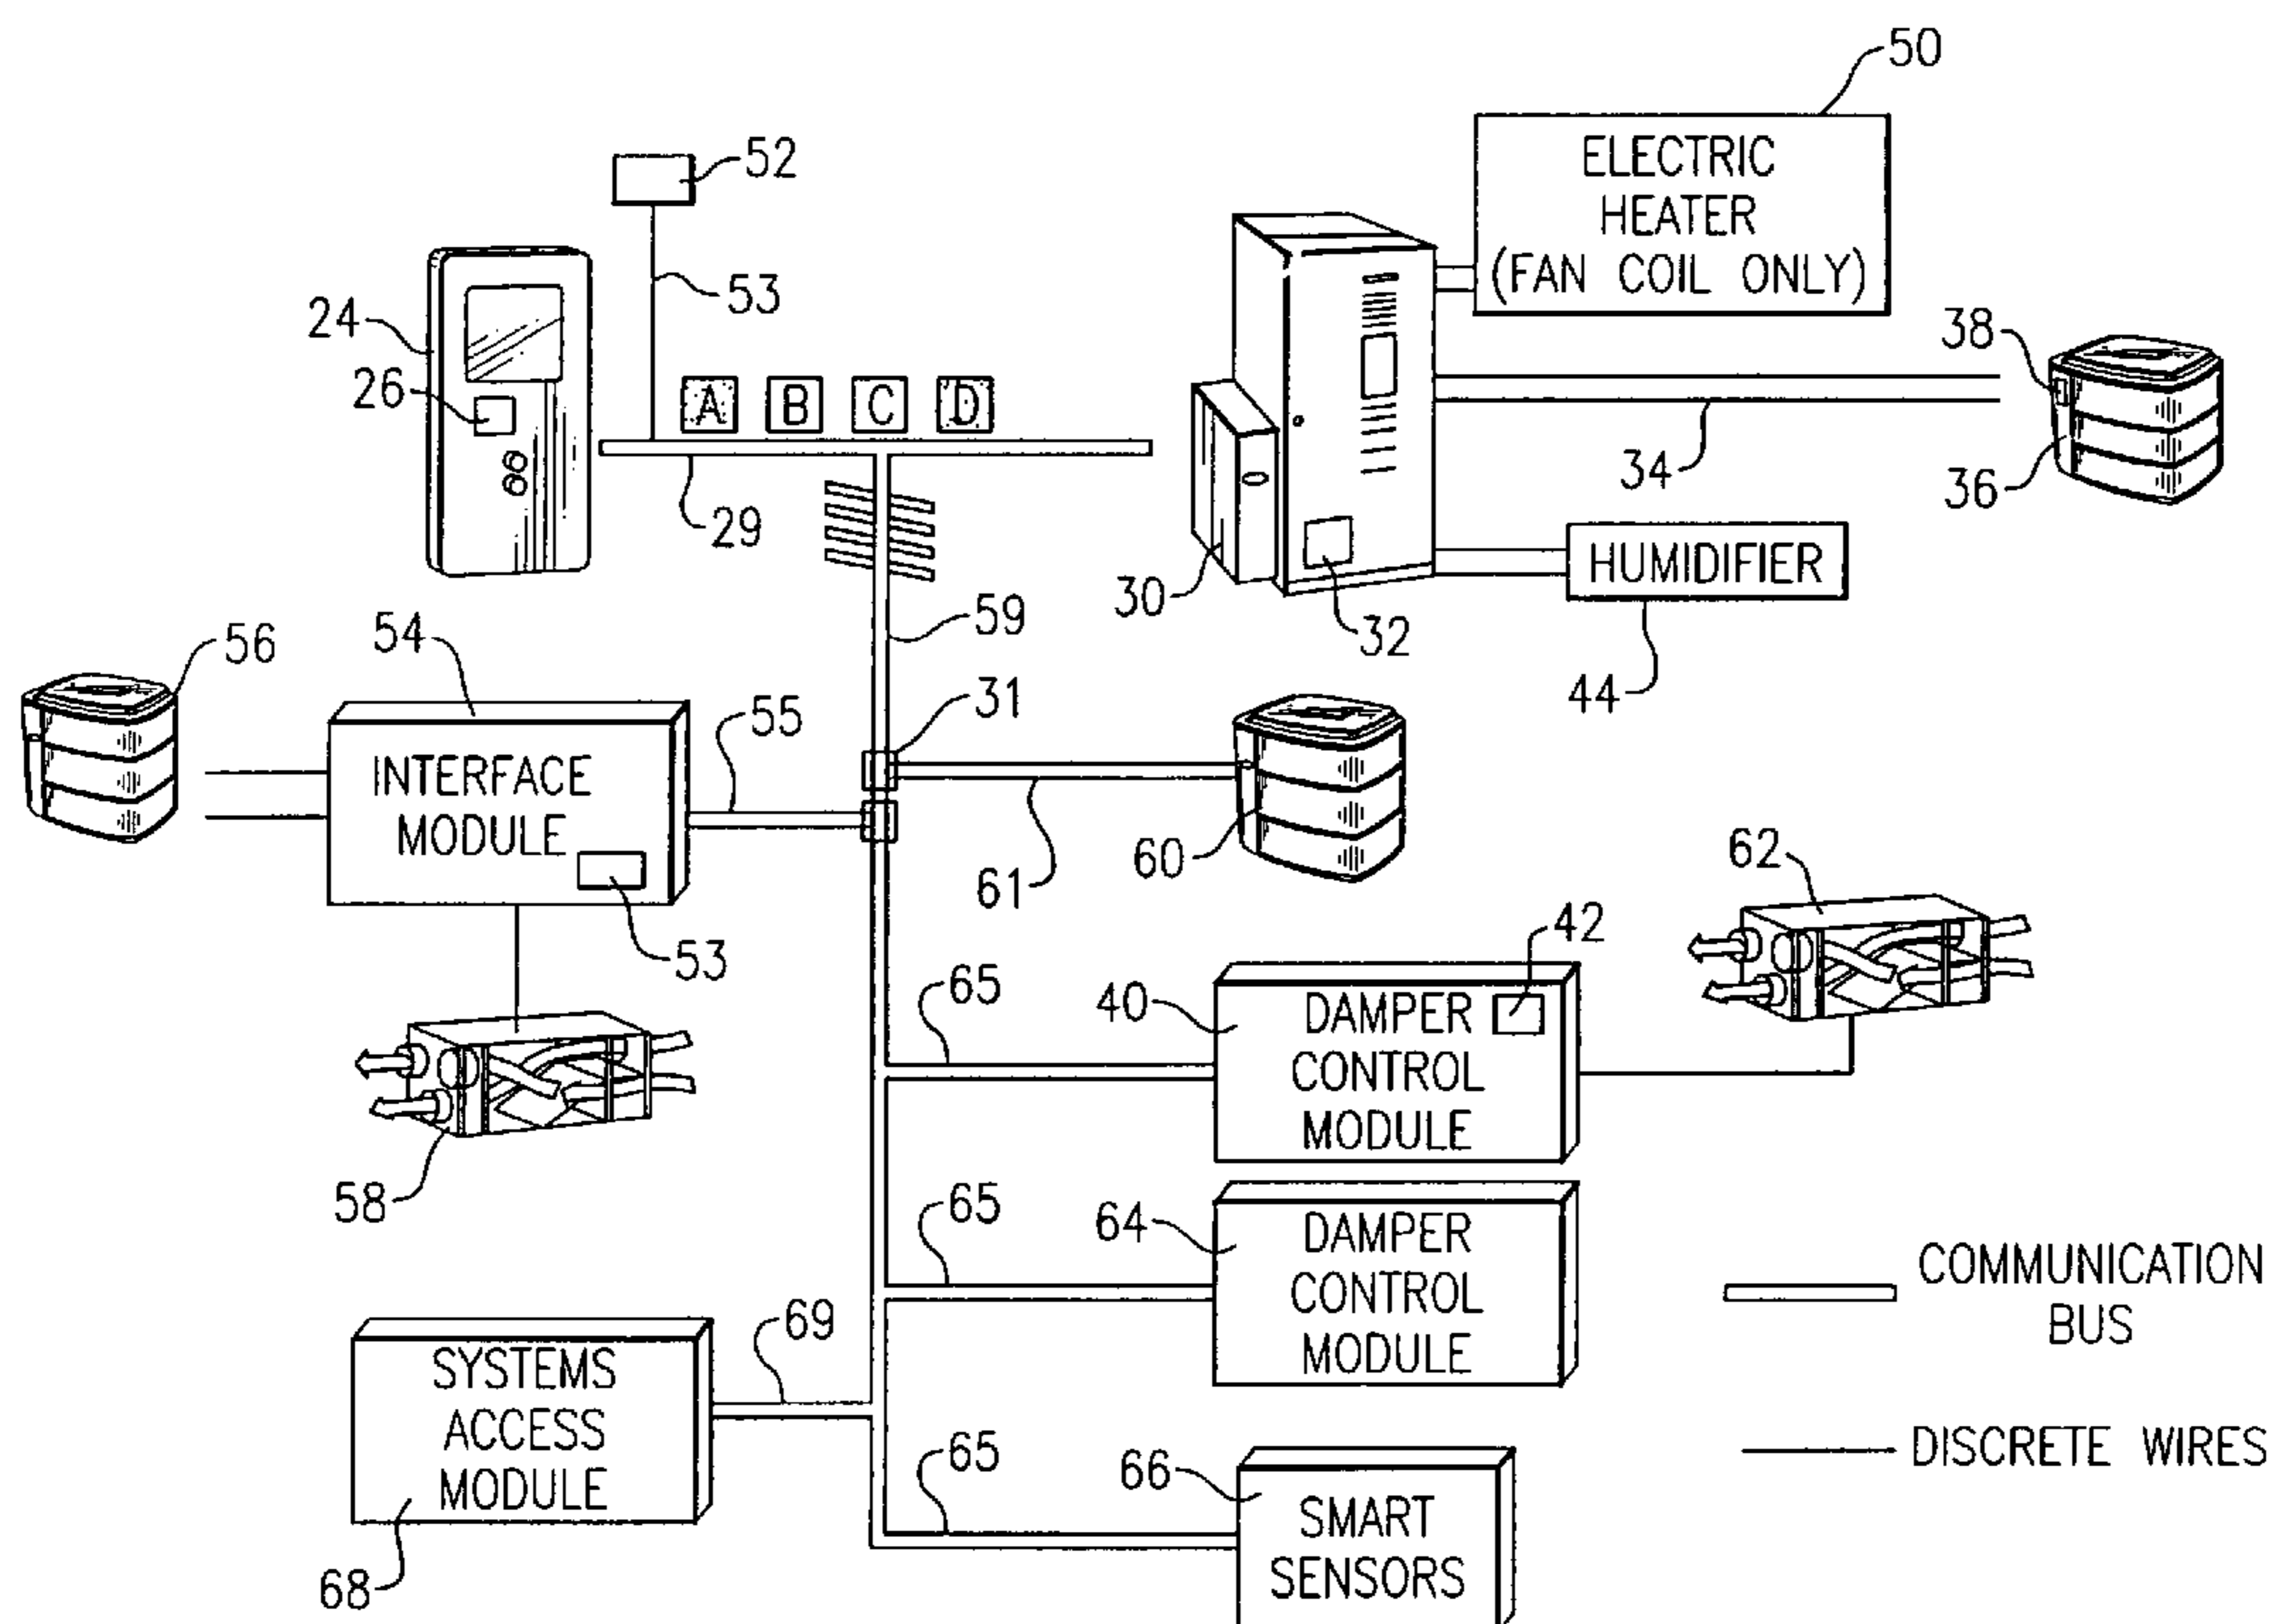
50
ELECTRIC HEATER (FAN COIL ONLY)
52
53
24
26
A B C D
29
38
34
36
30
32
HUMIDIFIER
44
59
56
54
INTERFACE MODULE
55
31
60
61
53
62
42
65
40
DAMPER CONTROL MODULE
58
65
64
DAMPER CONTROL MODULE
COMMUNICATION BUS
69
SYSTEMS ACCESS MODULE
65
66
SMART SENSORS
DISCRETE WIRES
68